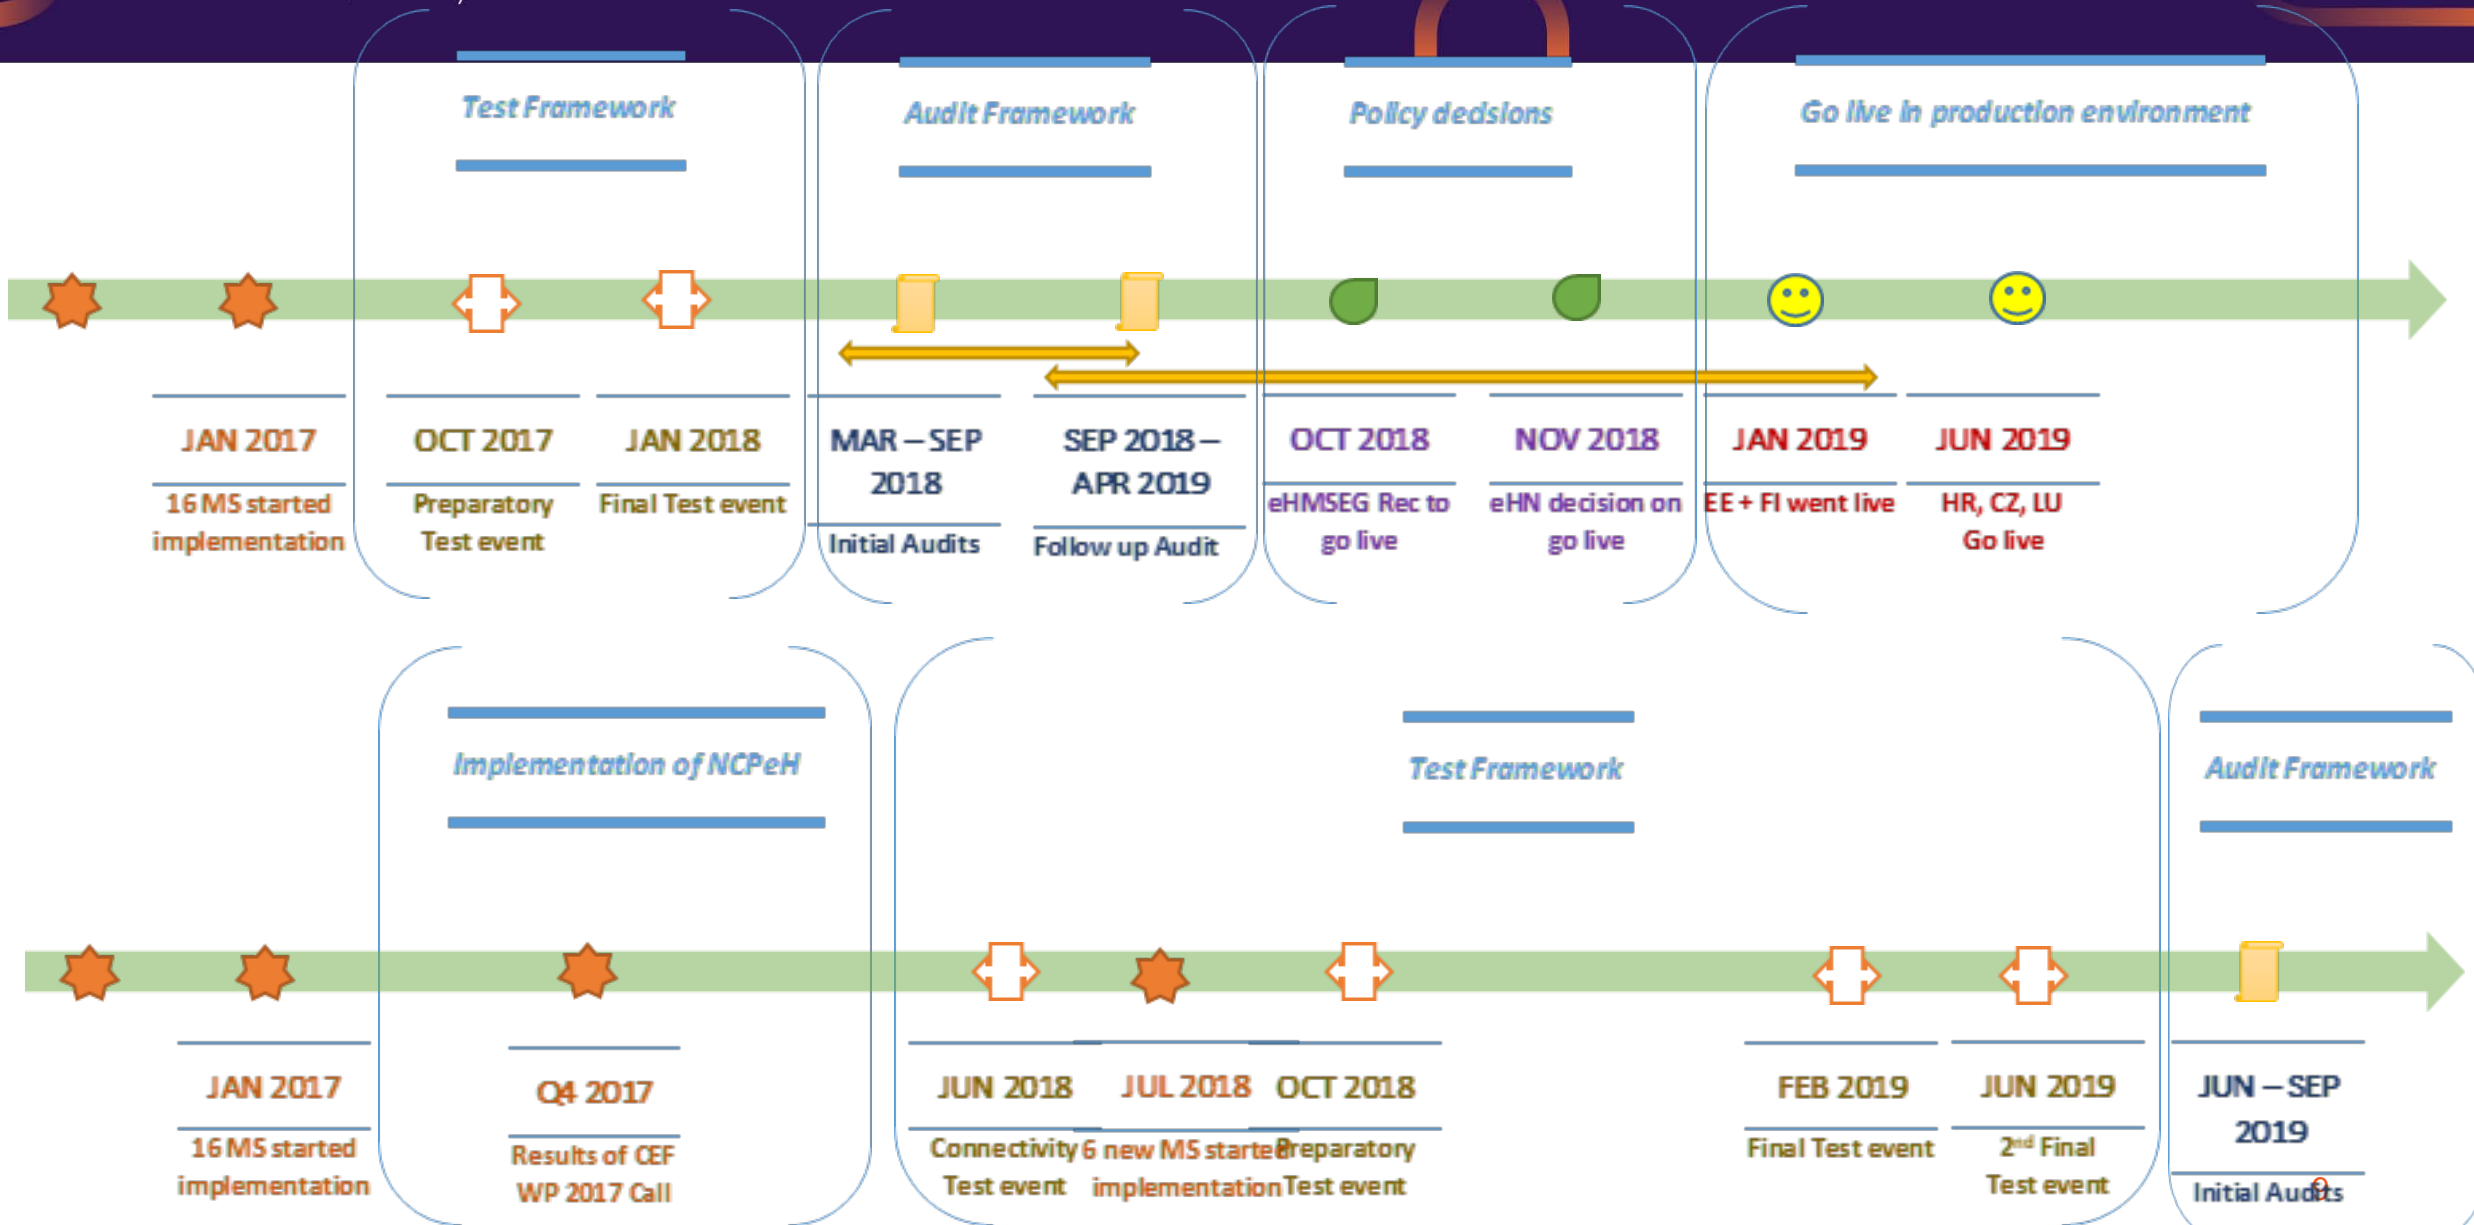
Test Framework

Audit Framework

Policy decisions

Go live in production environment

JAN 2017
16 MS started implementation

OCT 2017
Preparatory Test event

JAN 2018
Final Test event

MAR – SEP 2018
Initial Audits

SEP 2018 – APR 2019
Follow up Audit

OCT 2018
eHMSEG Rec to go live

NOV 2018
eHN decision on go live

JAN 2019
EE + FI went live

JUN 2019
HR, CZ, LU Go live

Implementation of NCPeH

Test Framework

Audit Framework

JAN 2017
16 MS started implementation

Q4 2017
Results of CEF WP 2017 Call

JUN 2018
Connectivity Test event

JUL 2018
6 new MS started implementation

OCT 2018
Preparatory Test event

FEB 2019
Final Test event

JUN 2019
2nd Final Test event

JUN – SEP 2019
Initial Audits